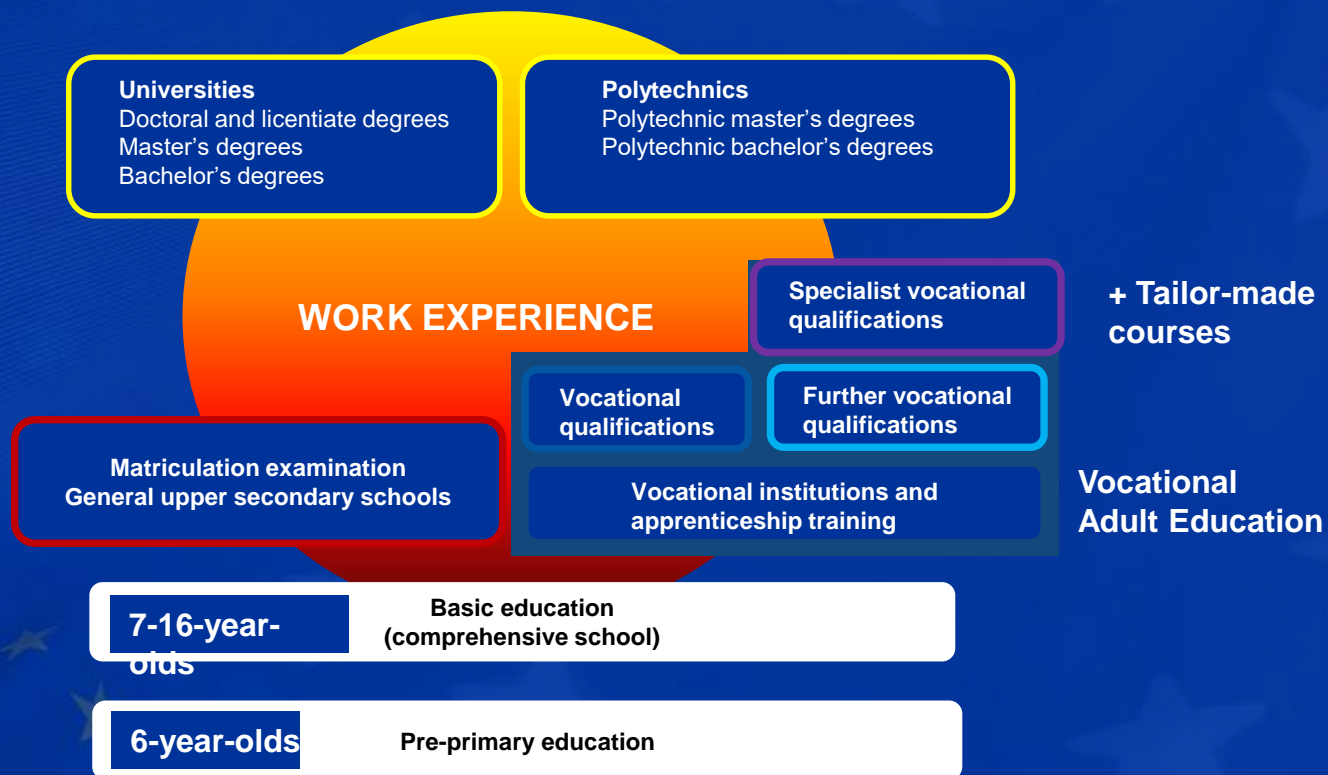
Universities
Doctoral and licentiate degrees
Master's degrees
Bachelor's degrees

Polytechnics
Polytechnic master's degrees
Polytechnic bachelor's degrees

WORK EXPERIENCE

Specialist vocational qualifications

+ Tailor-made courses

Vocational qualifications

Further vocational qualifications

Matriculation examination
General upper secondary schools

Vocational institutions and apprenticeship training

Vocational Adult Education

7-16-year-olds

Basic education
(comprehensive school)

6-year-olds

Pre-primary education